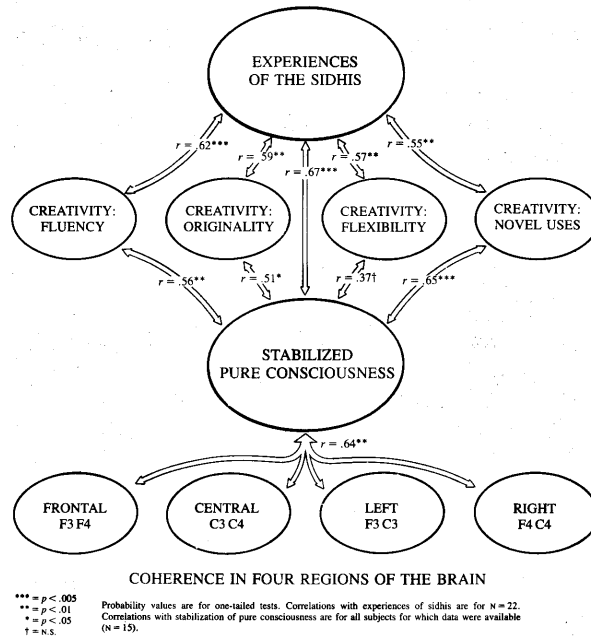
EXPERIENCES OF THE SIDHIS

$r = .62^{***}$

$r = .59^{**}$

$r = .67^{***}$

$r = .57^{**}$

$r = .55^{**}$

CREATIVITY: FLUENCY

CREATIVITY: ORIGINALITY

CREATIVITY: FLEXIBILITY

CREATIVITY: NOVEL USES

$r = .56^{**}$

$r = .51^{*}$

$r = .37\dagger$

$r = .65^{***}$

STABILIZED PURE CONSCIOUSNESS

$r = .64^{**}$

FRONTAL F3 F4

CENTRAL C3 C4

LEFT F3 C3

RIGHT F4 C4

COHERENCE IN FOUR REGIONS OF THE BRAIN

$^{***} = p < .005$
$^{**} = p < .01$
$^{*} = p < .05$
$\dagger$ = N.S.

Probability values are for one-tailed tests. Correlations with experiences of sidhis are for N = 22. Correlations with stabilization of pure consciousness are for all subjects for which data were available (N = 15).